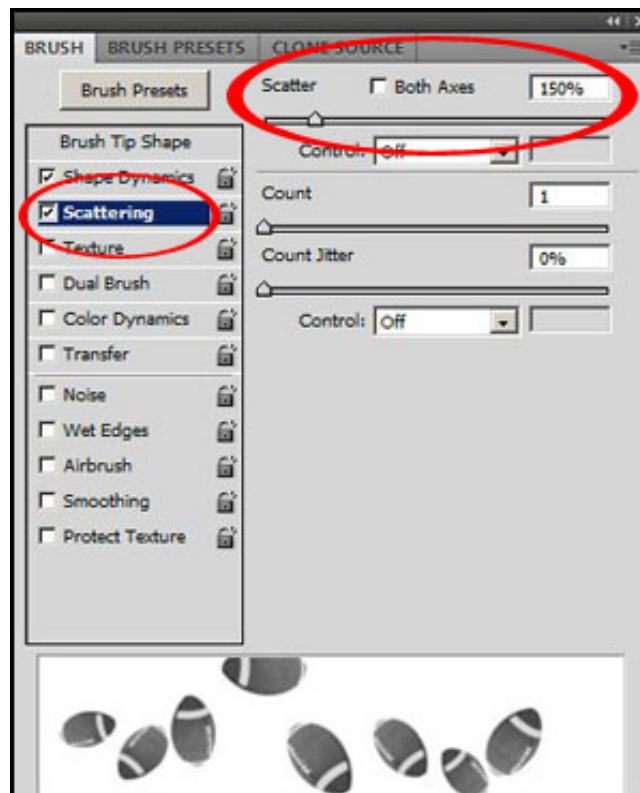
BRUSH BRUSH PRESETS CLONE SOURCE

Brush Presets

Scatter Both Axes 150%

Control: Off

Brush Tip Shape

Shape Dynamics

Scattering

Texture

Dual Brush

Color Dynamics

Transfer

Noise

Wet Edges

Airbrush

Smoothing

Protect Texture

Count 1

Count Jitter 0%

Control: Off